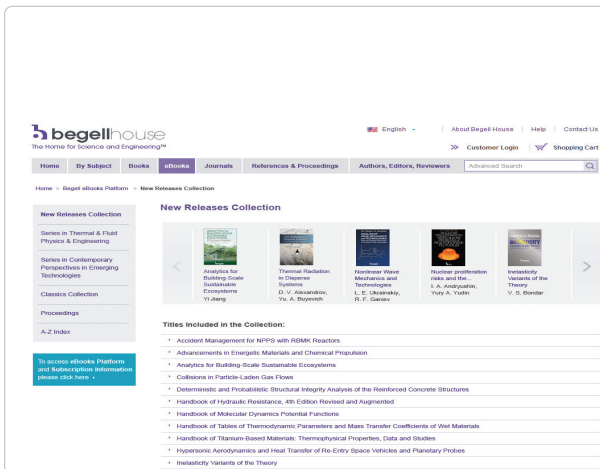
begellhouse
The Home for Science and Engineering™

English | About Begell House | Help | Contact Us
Customer Login | Shopping Cart

Home | By Subject | Books | eBooks | Journals | References & Proceedings | Authors, Editors, Reviewers | Advanced Search

Home > Begell eBooks Platform > New Releases Collection

New Releases Collection
Series in Thermal & Fluid Physics & Engineering
Series in Contemporary Perspectives in Emerging Technologies
Classics Collection
Proceedings
A-Z Index

To access eBooks Platform and Subscription information please click here

New Releases Collection

Analytics for Building-Scale Sustainable Ecosystems
Yi Jiang

Thermal Radiation in Disperse Systems
D. V. Alexandrov, Yu. A. Buyevich

Nonlinear Wave Mechanics and Technologies
L. E. Ukrainsky, R. F. Ganiev

Nuclear proliferation risks and the...
I. A. Andryushin, Yury A. Yudin

Inelasticity Variants of the Theory
V. S. Bondar

Titles Included in the Collection:

Accident Management for NPPS with RBMK Reactors
Advancements in Energetic Materials and Chemical Propulsion
Analytics for Building-Scale Sustainable Ecosystems
Collisions in Particle-Laden Gas Flows
Deterministic and Probabilistic Structural Integrity Analysis of the Reinforced Concrete Structures
Handbook of Hydraulic Resistance, 4th Edition Revised and Augmented
Handbook of Molecular Dynamics Potential Functions
Handbook of Tables of Thermodynamic Parameters and Mass Transfer Coefficients of Wet Materials
Handbook of Titanium-Based Materials: Thermophysical Properties, Data and Studies
Hypersonic Aerodynamics and Heat Transfer of Re-Entry Space Vehicles and Planetary Probes
Inelasticity Variants of the Theory